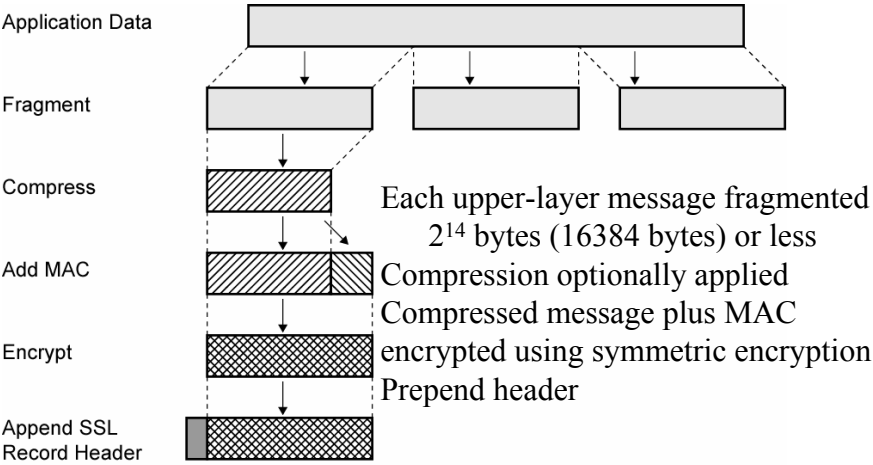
Application Data

Fragment

Compress

Add MAC

Encrypt

Append SSL Record Header

Each upper-layer message fragmented $2^{14}$ bytes (16384 bytes) or less
Compression optionally applied
Compressed message plus MAC encrypted using symmetric encryption
Prepend header